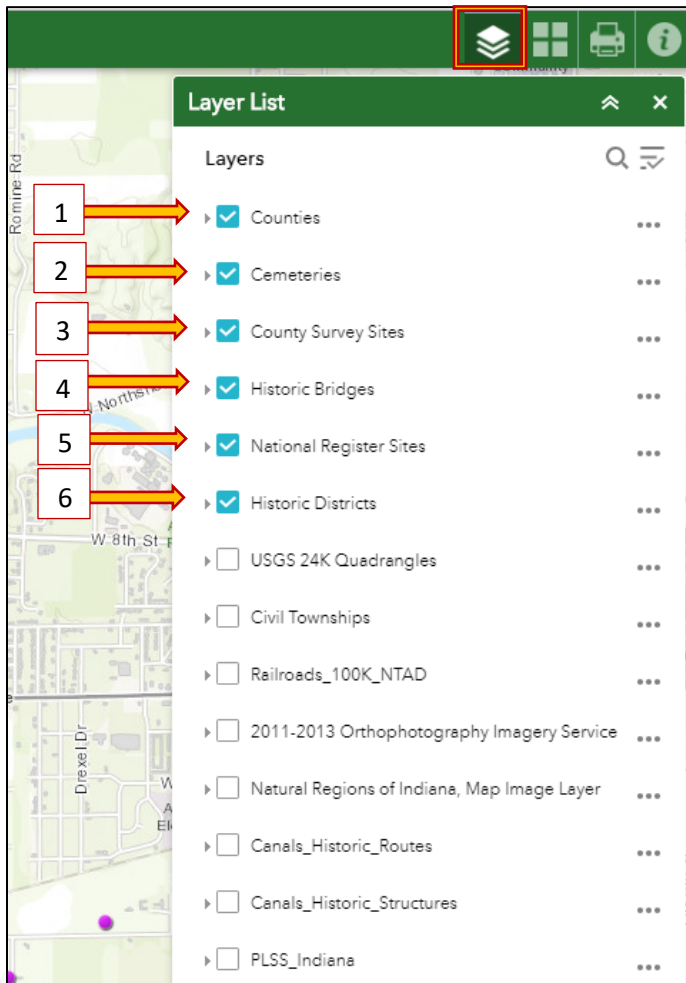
Layer List

Layers

1
Counties

2
Cemeteries

3
County Survey Sites

4
Historic Bridges

5
National Register Sites

6
Historic Districts

USGS 24K Quadrangles

Civil Townships

Railroads_100K_NTAD

2011-2013 Orthophotography Imagery Service

Natural Regions of Indiana, Map Image Layer

Canals_Historic_Routes

Canals_Historic_Structures

PLSS_Indiana

Romine Rd

W Northside

W 8th St

Drexel Dr